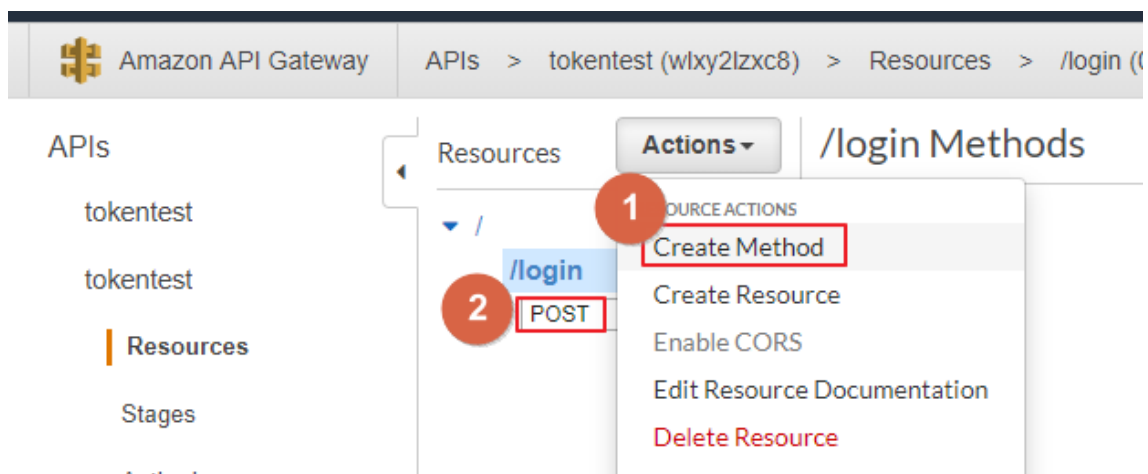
Amazon API Gateway APIs > tokentest (wlxy2lzxc8) > Resources > /login ([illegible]

APIs

tokentest

tokentest

Resources

Stages

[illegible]

Resources

Actions

/login Methods

/

/login

POST

1

2

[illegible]OURCE ACTIONS

Create Method

Create Resource

Enable CORS

Edit Resource Documentation

Delete Resource